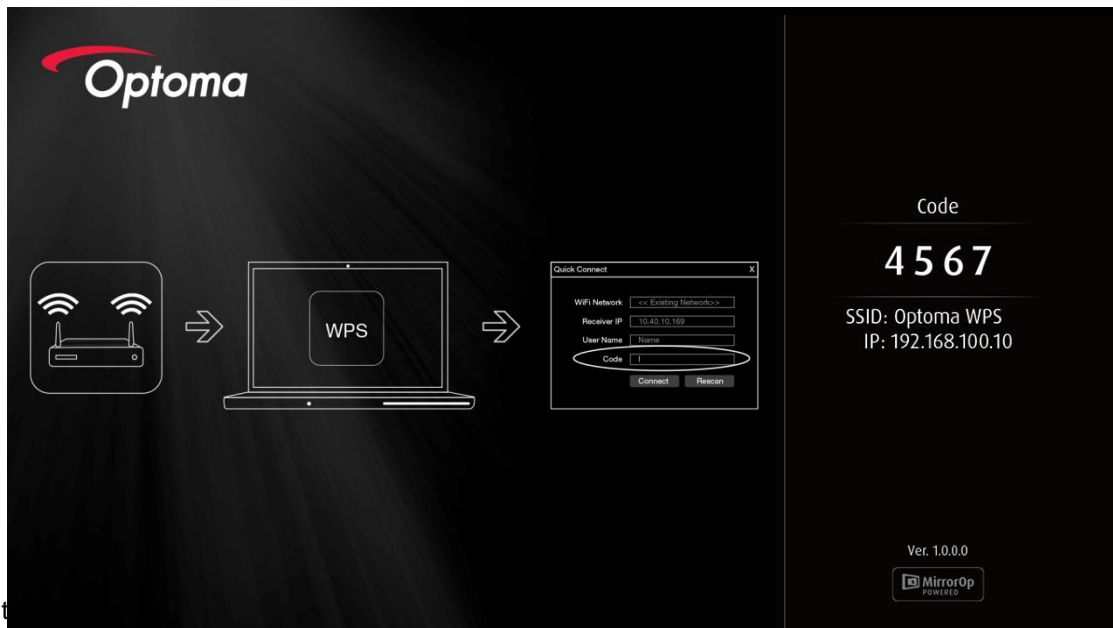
Optoma

WPS

Quick Connect X

WiFi Network << Existing Network>>

Receiver IP 10.40.10.169

User Name Name

Code

Connect Rescan

Code

4567

SSID: Optoma WPS
IP: 192.168.100.10

Ver. 1.0.0.0

MirrorOp POWERED

t